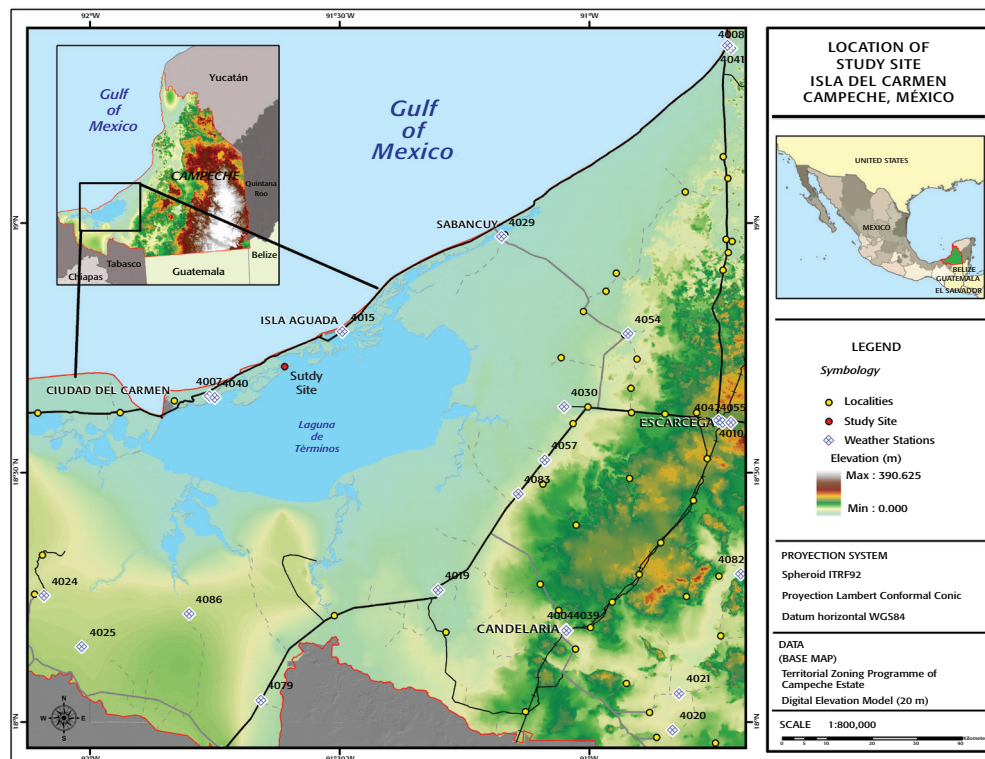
92°W 91°30'W 91°W

LOCATION OF STUDY SITE ISLA DEL CARMEN CAMPECHE, MÉXICO

Gulf of Mexico

Yucatán

CAMPECHE

Quintana Roo

Tabasco

Chiapas

Guatemala

Belize

Gulf of Mexico

UNITED STATES

MEXICO

BELIZE
GUATEMALA
EL SALVADOR

4008
4041

SABANCUY
4029

ISLA AGUADA
4015

4054

CIUDAD DEL CARMEN
4007
4040

Sutdy Site

Laguna de Términos

4030

ESCARCEGA
4042
4055
4010

4057

4083

4019

4024

4086

4025

CANDELARIA
4004
4039

4082

4021

4079

4020

19°N

18°30'N

18°N

N
W E
S

LEGEND

Symbology

Localities

Study Site

Weather Stations

Elevation (m)

Max : 390.625

Min : 0.000

PROYECTION SYSTEM

Spheroid ITRF92

Proyection Lambert Conformal Conic

Datum horizontal WGS84

DATA
(BASE MAP)
Territorial Zoning Programme of Campeche Estate

Digital Elevation Model (20 m)

SCALE 1:800,000

0 5 10 20 30 40 Kilometers

92°W 91°30'W 91°W